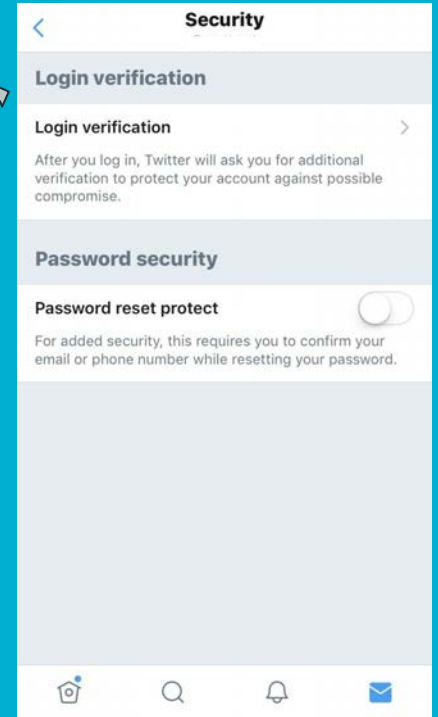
Security
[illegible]

Login verification

Login verification

After you log in, Twitter will ask you for additional verification to protect your account against possible compromise.

Password security

Password reset protect

For added security, this requires you to confirm your email or phone number while resetting your password.